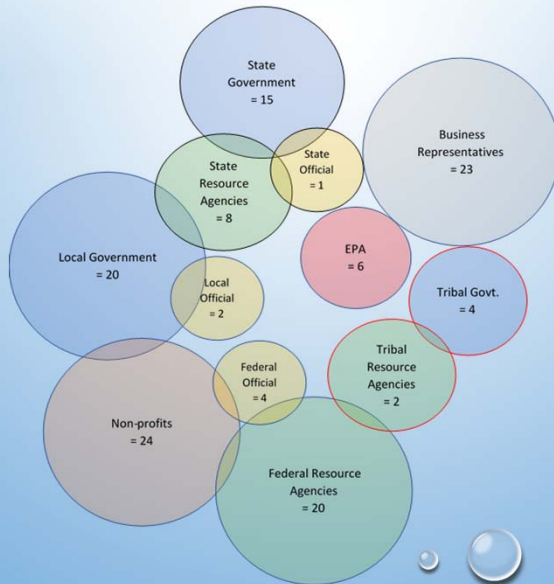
State Government = 15

State Official = 1

Business Representatives = 23

State Resource Agencies = 8

Local Government = 20

EPA = 6

Local Official = 2

Tribal Govt. = 4

Tribal Resource Agencies = 2

Federal Official = 4

Non-profits = 24

Federal Resource Agencies = 20